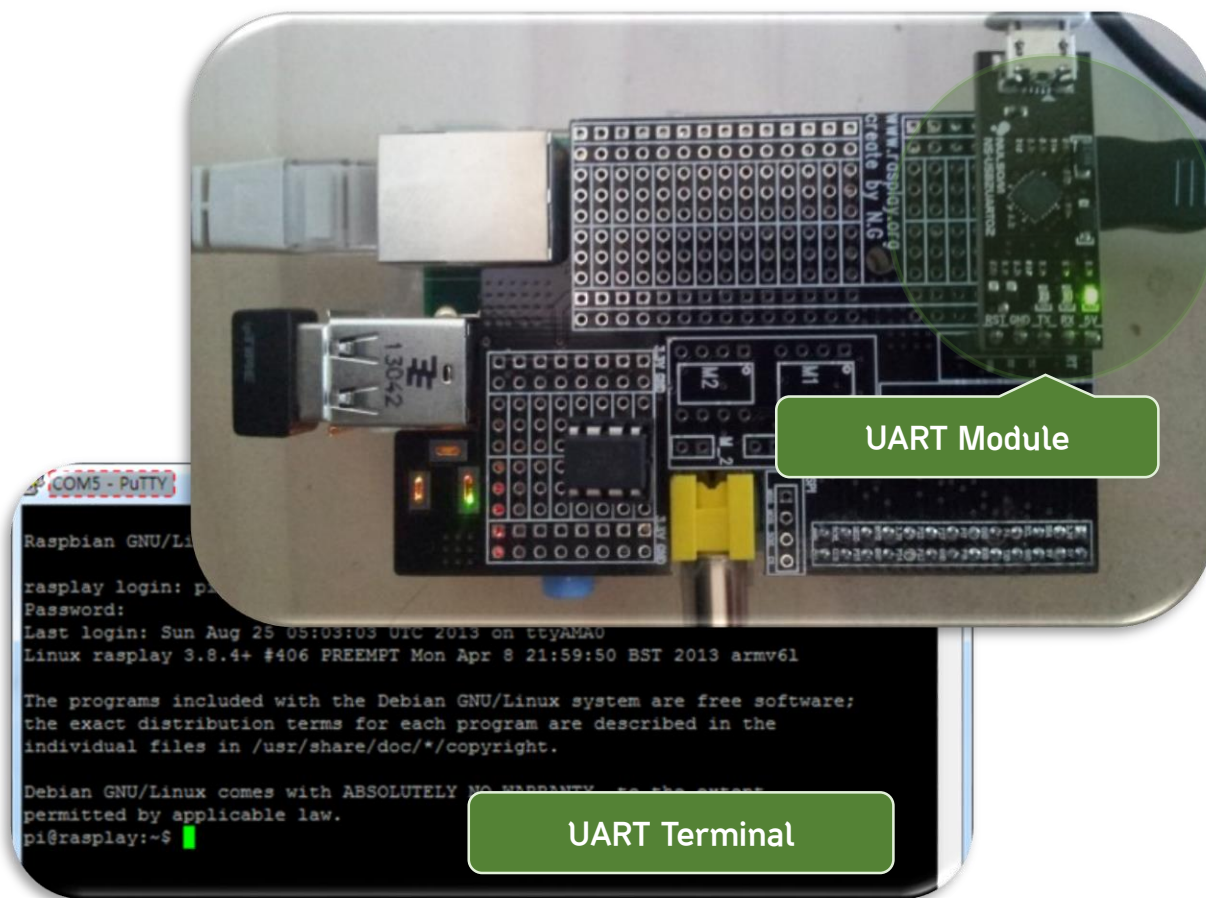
www.rasplay.org
create by N.G

13042

M2
M1
M_2

RST GND TX RX 5V

UART Module

COM5 - PuTTY

Raspbian GNU/Li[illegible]

rasplay login: pi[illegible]
Password:
Last login: Sun Aug 25 05:03:03 UTC 2013 on ttyAMA0
Linux rasplay 3.8.4+ #406 PREEMPT Mon Apr 8 21:59:50 BST 2013 armv6l

The programs included with the Debian GNU/Linux system are free software;
the exact distribution terms for each program are described in the
individual files in /usr/share/doc/*/copyright.

Debian GNU/Linux comes with ABSOLUTELY N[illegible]
permitted by applicable law.
pi@rasplay:~$

UART Terminal